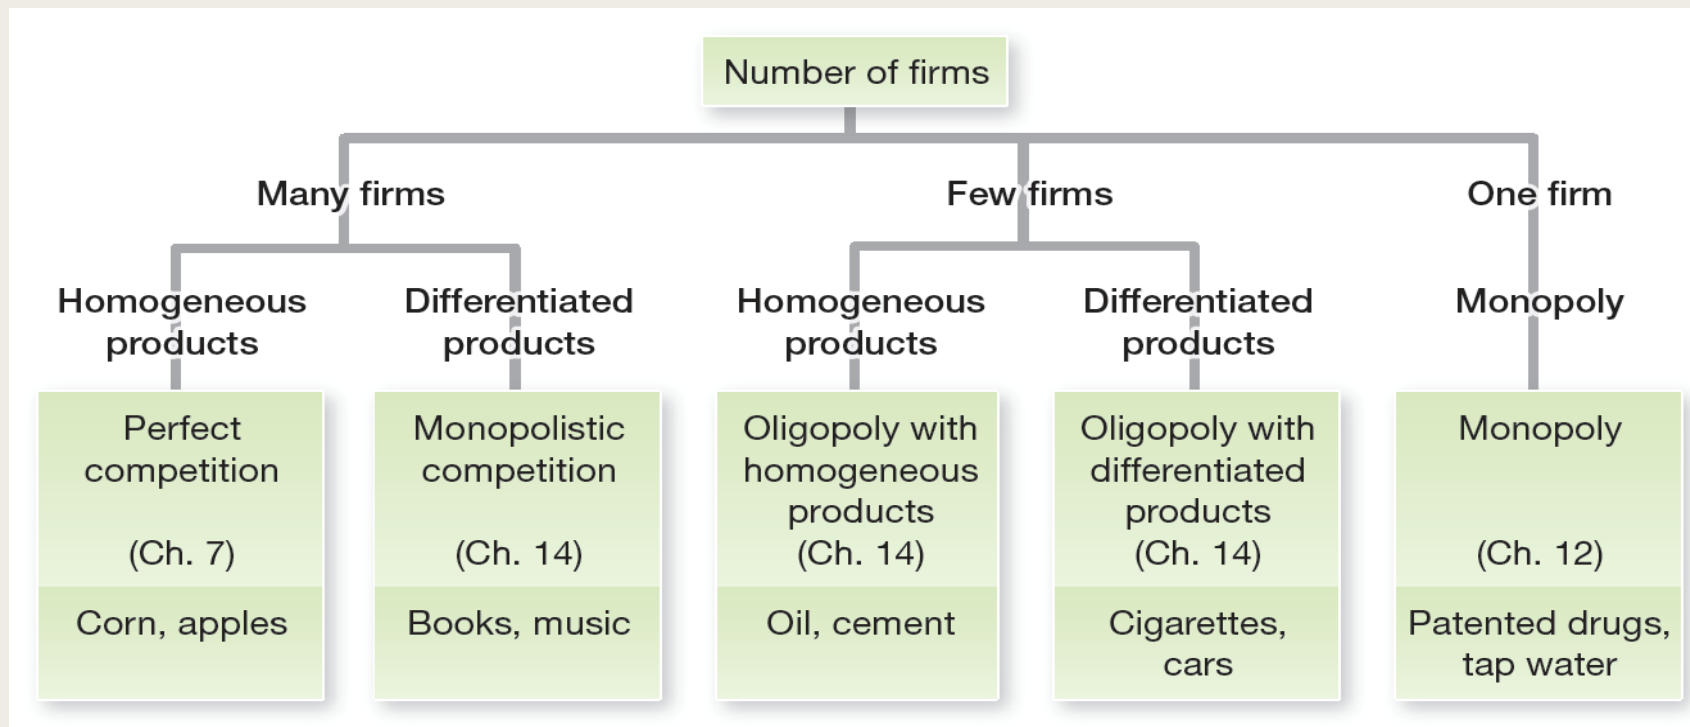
Number of firms

Many firms

Few firms

One firm

Homogeneous products

Differentiated products

Homogeneous products

Differentiated products

Monopoly

Perfect competition

(Ch. 7)

Corn, apples

Monopolistic competition

(Ch. 14)

Books, music

Oligopoly with homogeneous products (Ch. 14)

Oil, cement

Oligopoly with differentiated products (Ch. 14)

Cigarettes, cars

Monopoly

(Ch. 12)

Patented drugs, tap water